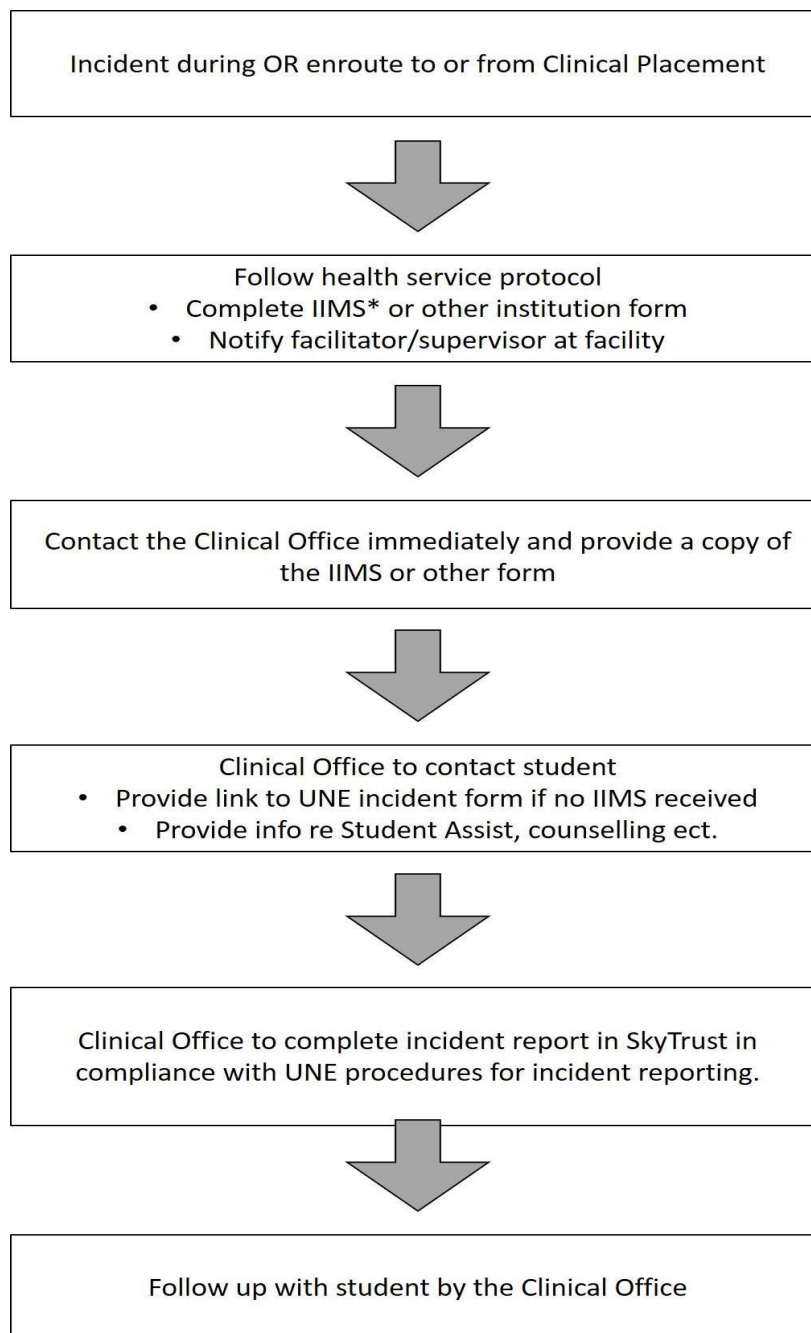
Incident during OR enroute to or from Clinical Placement

Follow health service protocol
- Complete IIMS* or other institution form
- Notify facilitator/supervisor at facility

Contact the Clinical Office immediately and provide a copy of the IIMS or other form

Clinical Office to contact student
- Provide link to UNE incident form if no IIMS received
- Provide info re Student Assist, counselling ect.

Clinical Office to complete incident report in SkyTrust in compliance with UNE procedures for incident reporting.

Follow up with student by the Clinical Office